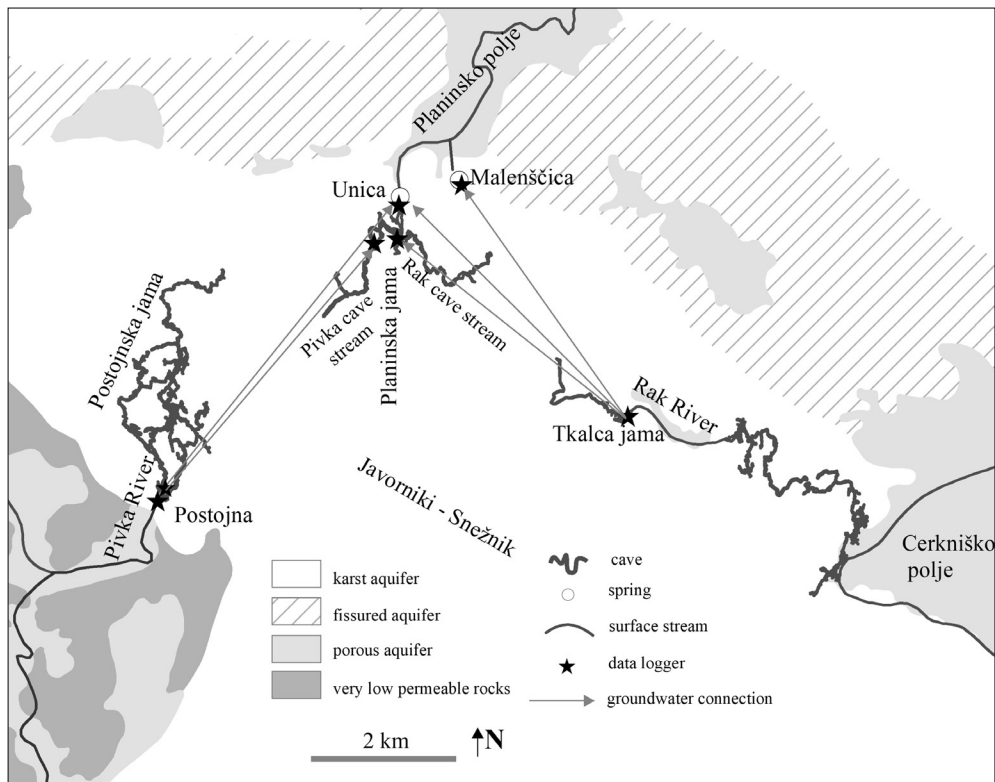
Planinsko polje

Unica

Malenščica

Postojnska jama

Pivka cave stream

Planinska jama

Rak cave stream

Rak River

Tkalca jama

Pivka River

Postojna

Javorniki - Snežnik

Cerkniško polje

karst aquifer

fissured aquifer

porous aquifer

very low permeable rocks

cave

spring

surface stream

data logger

groundwater connection

2 km

N